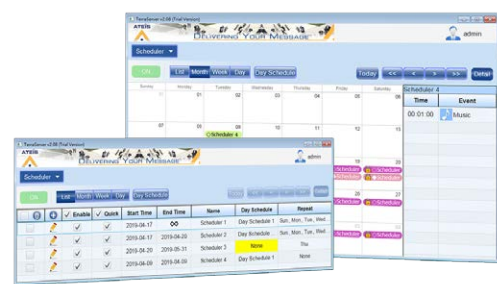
TimeServer v2.08 (Trial Version)

ATEIS

DELIVERING YOUR MESSAGE

admin

Scheduler

OK

List Month Week Day Day Schedule

Today << < > >> Detail

Sunday Monday Tuesday Wednesday Thursday Friday Saturday

01 02 03 04 05 06

07 08 09 10 11 12 13

Scheduler 4

27

Scheduler 4

| Time | Event |
|---|---|
| 00:01:00 | Music |

TimeServer v2.08 (Trial Version)

ATEIS

DELIVERING YOUR MESSAGE

admin

Scheduler

OK

List Month Week Day Day Schedule

| | | | Enable | Quick | Start Time | End Time | Name | Day Schedule | Repeat |
|---|---|---|---|---|---|---|---|---|---|
| | | | ✓ | ✓ | 2019-04-17 | ∞ | Scheduler 1 | Day Schedule 1 | Sun., Mon., Tue., Wed. |
| | | | ✓ | ✓ | 2019-04-17 | 2019-04-20 | Scheduler 2 | Day Schedule 1 | Sun., Mon., Tue., Wed. |
| | | | ✓ | ✓ | 2019-04-20 | 2019-05-31 | Scheduler 3 | None | Thu. |
| | | | ✓ | ✓ | 2019-04-09 | 2019-04-09 | Scheduler 4 | Day Schedule 1 | None |